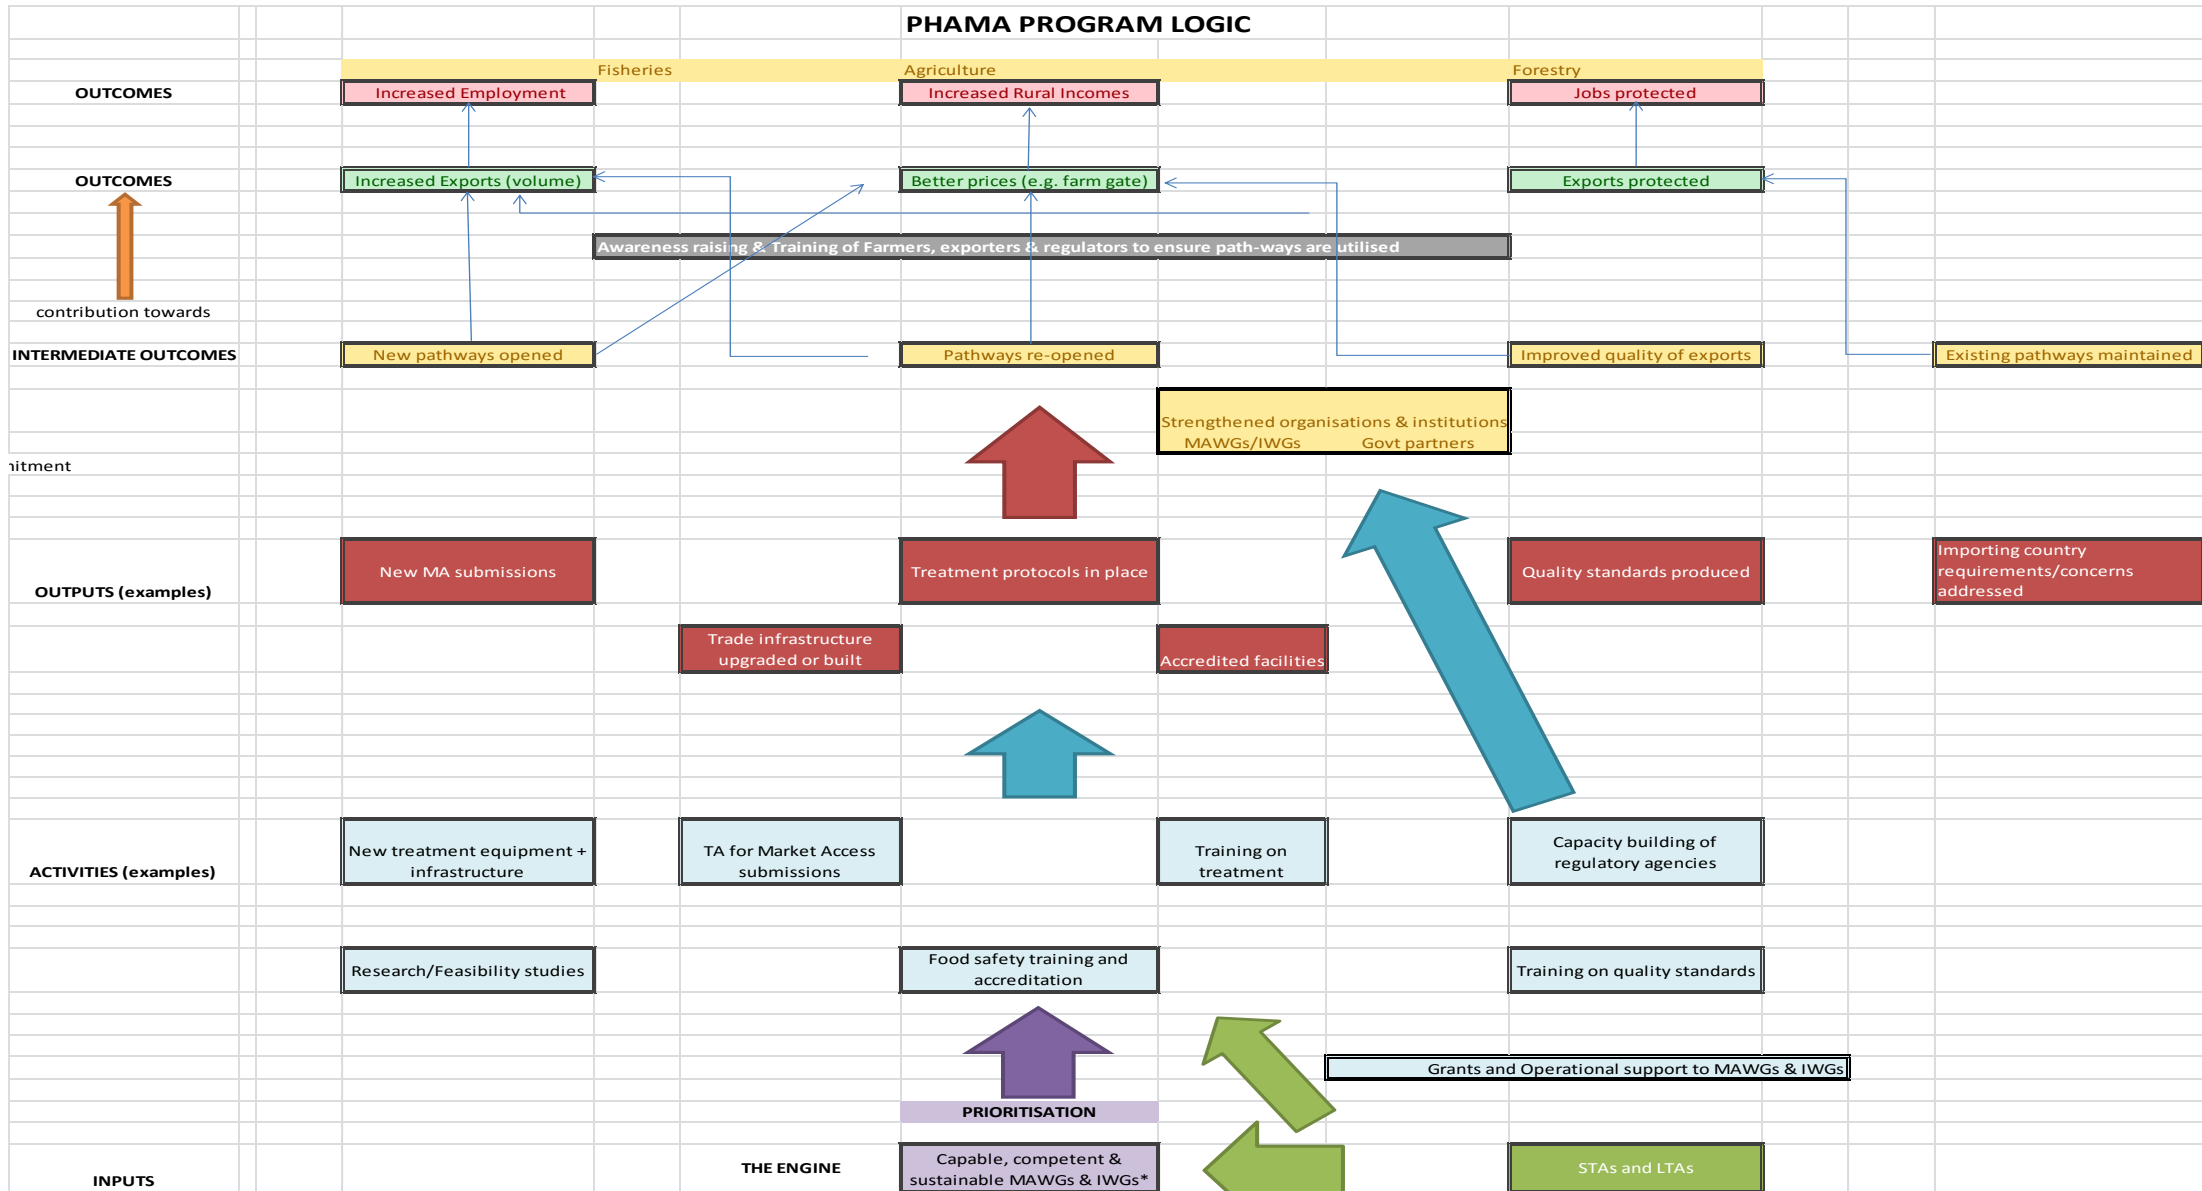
PHAMA PROGRAM LOGIC

Fisheries
Agriculture
Forestry

OUTCOMES
Increased Employment
Increased Rural Incomes
Jobs protected

OUTCOMES
Increased Exports (volume)
Better prices (e.g. farm gate)
Exports protected

Awareness raising & Training of Farmers, exporters & regulators to ensure path-ways are utilised

contribution towards

INTERMEDIATE OUTCOMES
New pathways opened
Pathways re-opened
Improved quality of exports
Existing pathways maintained

Strengthened organisations & institutions
MAWGs/IWGs Govt partners

ıitment

OUTPUTS (examples)
New MA submissions
Treatment protocols in place
Quality standards produced
Importing country requirements/concerns addressed

Trade infrastructure upgraded or built
Accredited facilities

ACTIVITIES (examples)
New treatment equipment + infrastructure
TA for Market Access submissions
Training on treatment
Capacity building of regulatory agencies

Research/Feasibility studies
Food safety training and accreditation
Training on quality standards

Grants and Operational support to MAWGs & IWGs

PRIORITISATION

INPUTS
THE ENGINE
Capable, competent & sustainable MAWGs & IWGs*
STAs and LTAs